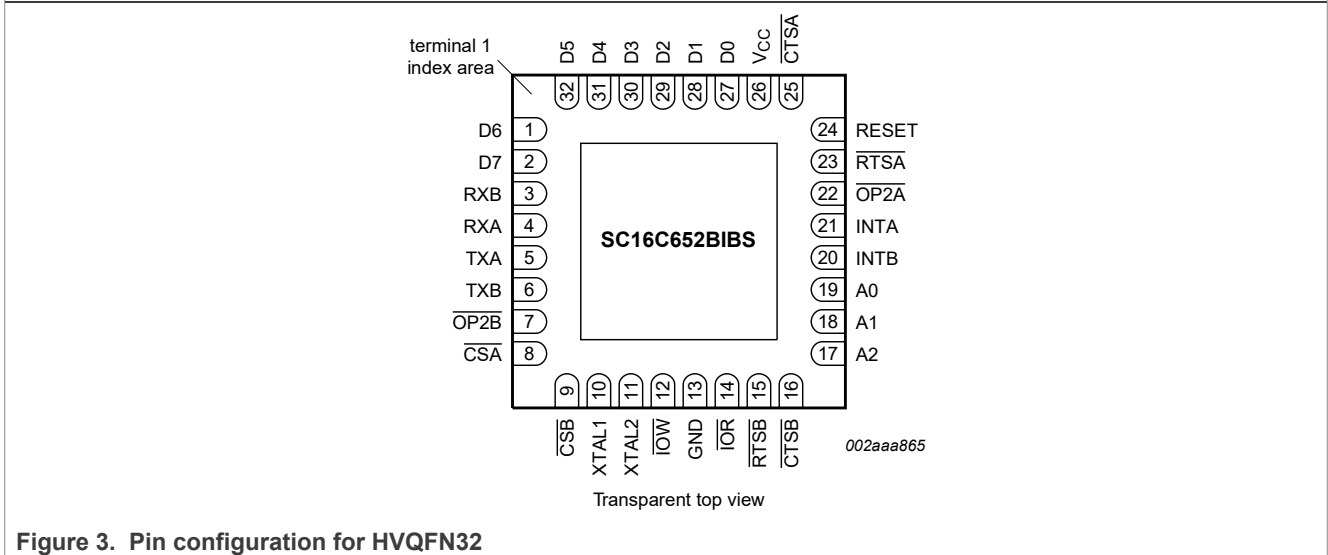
terminal 1 index area

D5 D4 D3 D2 D1 D0 $V_{CC}$ $\overline{CTSA}$

32 31 30 29 28 27 26 25

D6 1
D7 2
RXB 3
RXA 4
TXA 5
TXB 6
$\overline{OP2B}$ 7
$\overline{CSA}$ 8

24 RESET
23 $\overline{RTSA}$
22 $\overline{OP2A}$
21 INTA
20 INTB
19 A0
18 A1
17 A2

SC16C652BIBS

9 10 11 12 13 14 15 16

$\overline{CSB}$ XTAL1 XTAL2 $\overline{IOW}$ GND $\overline{IOR}$ $\overline{RTSB}$ $\overline{CTSB}$

002aaa865

Transparent top view

Figure 3. Pin configuration for HVQFN32